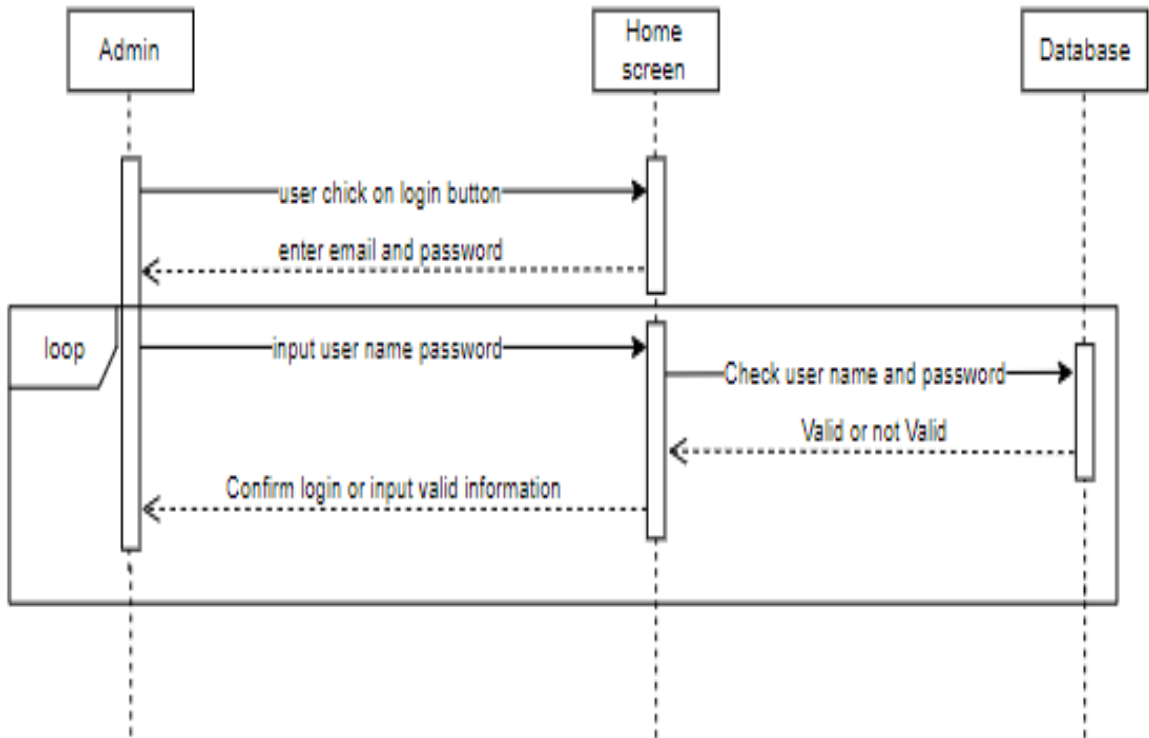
Admin

Home screen

Database

user chick on login button

enter email and password

loop

input user name password

Check user name and password

Valid or not Valid

Confirm login or input valid information